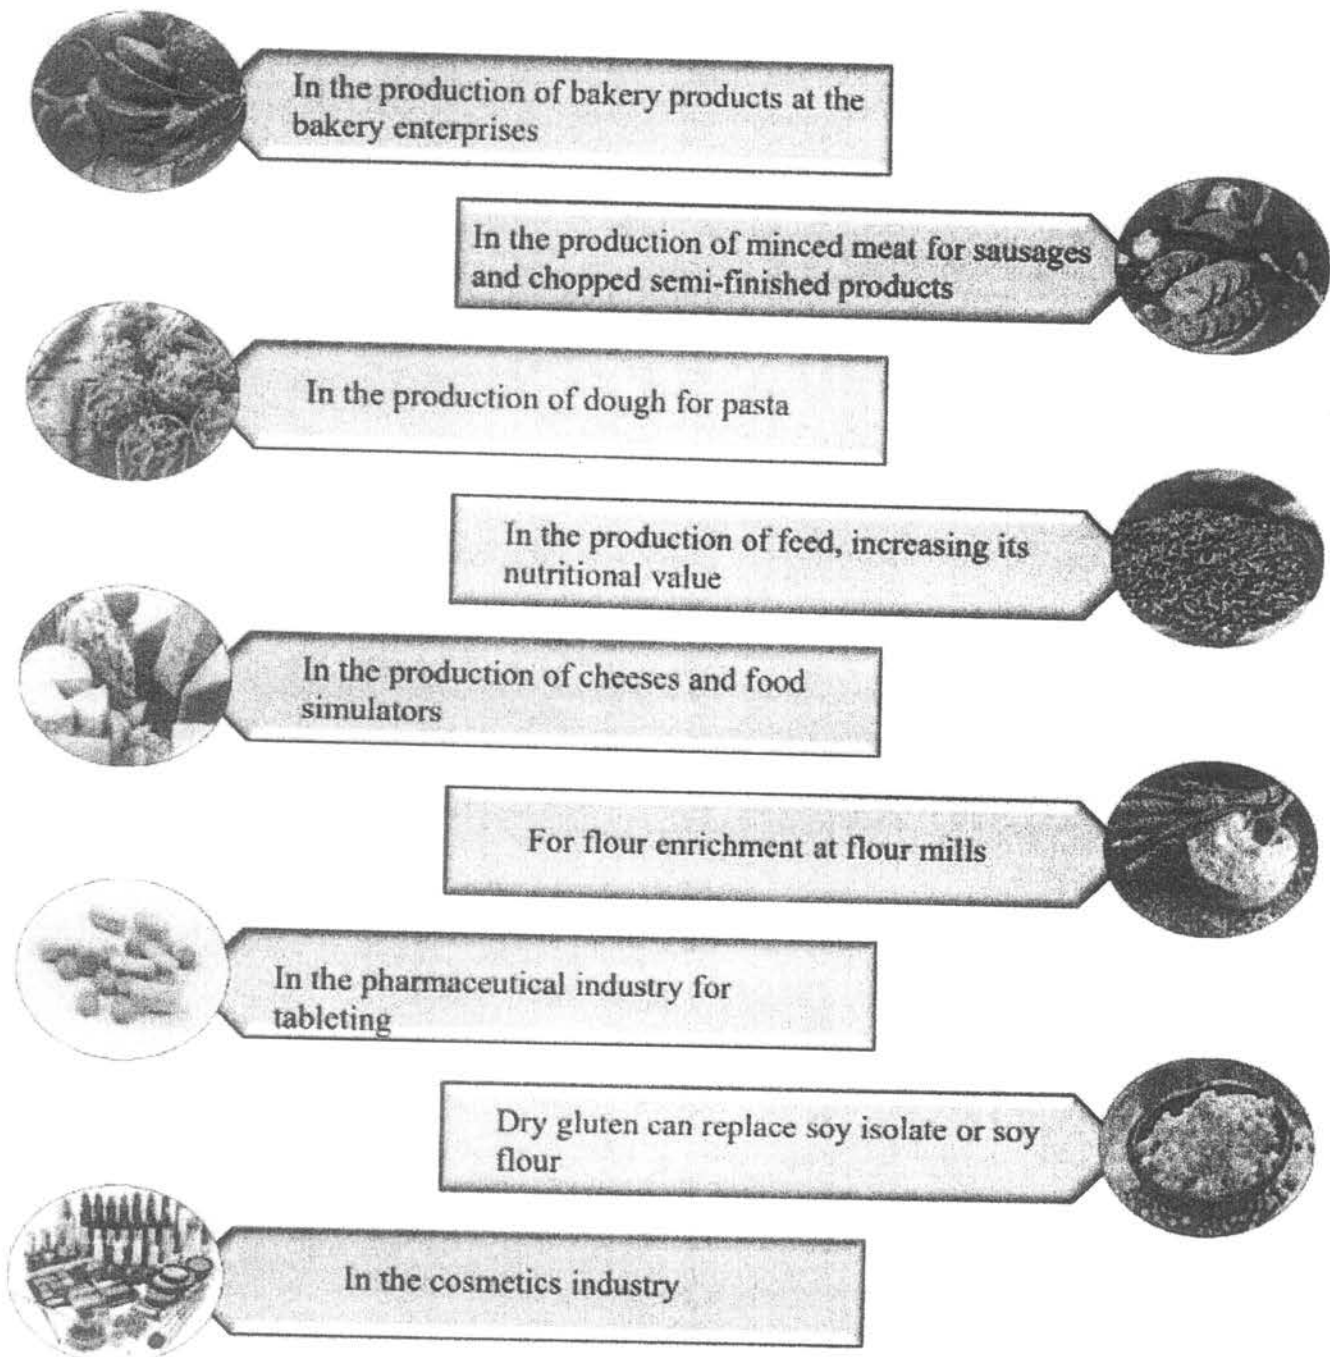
In the production of bakery products at the bakery enterprises

In the production of minced meat for sausages and chopped semi-finished products

In the production of dough for pasta

In the production of feed, increasing its nutritional value

In the production of cheeses and food simulators

For flour enrichment at flour mills

In the pharmaceutical industry for tableting

Dry gluten can replace soy isolate or soy flour

In the cosmetics industry